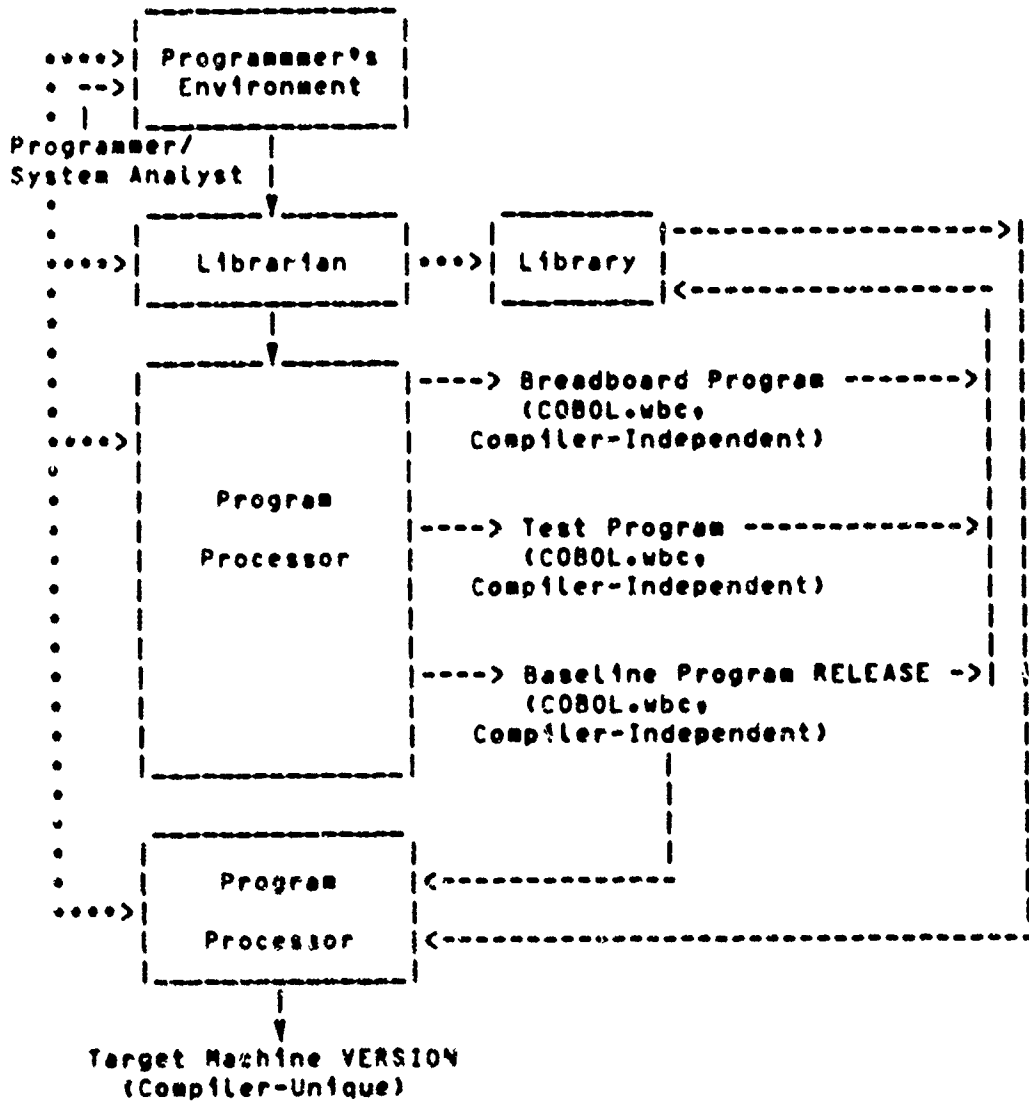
Programmer's Environment

Programmer/ System Analyst

Librarian

Library

Program Processor

Breadboard Program (COBOL.wbc, Compiler-Independent)

Test Program (COBOL.wbc, Compiler-Independent)

Baseline Program RELEASE (COBOL.wbc, Compiler-Independent)

Program Processor

Target Machine VERSION (Compiler-Unique)